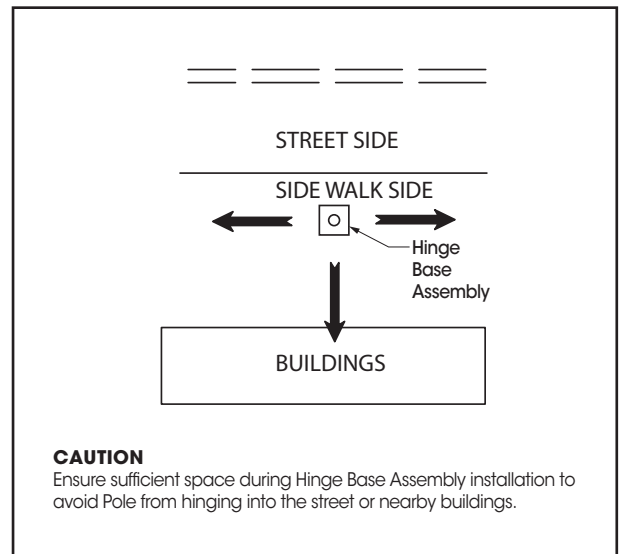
STREET SIDE

SIDE WALK SIDE

Hinge Base Assembly

BUILDINGS

**CAUTION**
Ensure sufficient space during Hinge Base Assembly installation to avoid Pole from hinging into the street or nearby buildings.